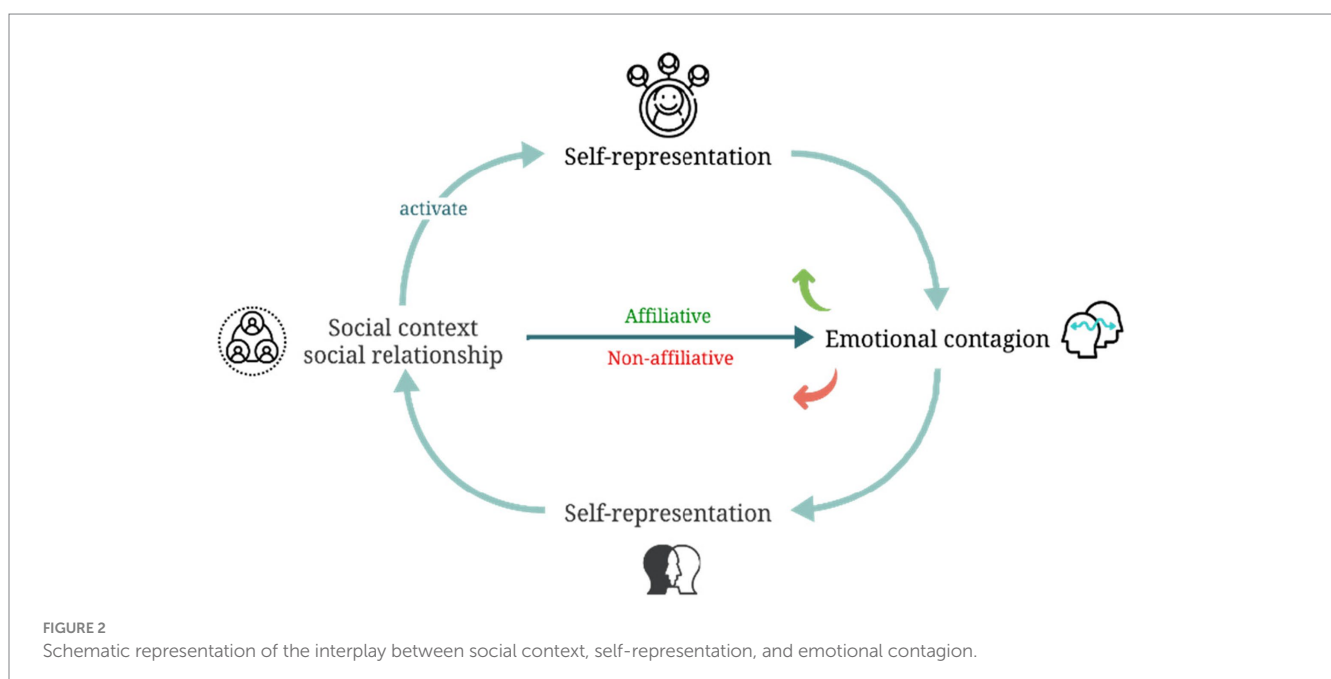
Self-representation

activate

Social context
social relationship

Affiliative

Non-affiliative

Emotional contagion

Self-representation

FIGURE 2
Schematic representation of the interplay between social context, self-representation, and emotional contagion.